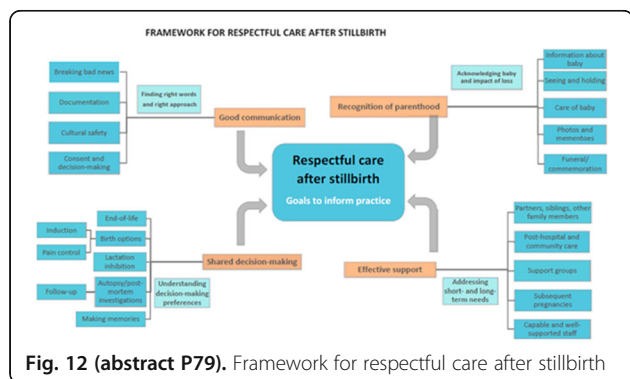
FRAMEWORK FOR RESPECTFUL CARE AFTER STILLBIRTH

Breaking bad news

Documentation

Cultural safety

Consent and decision-making

Finding right words and right approach

Good communication

Acknowledging baby and impact of loss

Recognition of parenthood

Information about baby

Seeing and holding

Care of baby

Photos and mementoes

Funeral/ commemoration

Respectful care after stillbirth

Goals to inform practice

Induction

Pain control

End-of-life

Birth options

Lactation inhibition

Follow-up

Autopsy/post-mortem investigations

Making memories

Understanding decision-making preferences

Shared decision-making

Effective support

Addressing short- and long-term needs

Partners, siblings, other family members

Post-hospital and community care

Support groups

Subsequent pregnancies

Capable and well-supported staff

Fig. 12 (abstract P79). Framework for respectful care after stillbirth